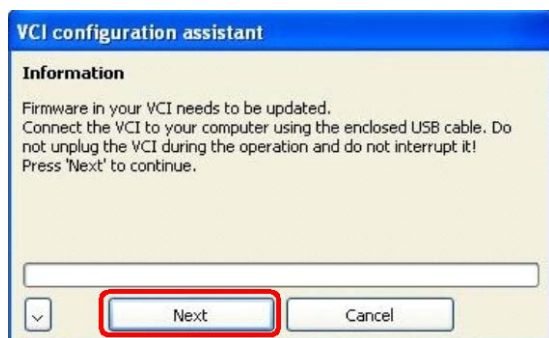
VCI configuration assistant

Information

Firmware in your VCI needs to be updated.
Connect the VCI to your computer using the enclosed USB cable. Do not unplug the VCI during the operation and do not interrupt it!
Press 'Next' to continue.

Next
Cancel